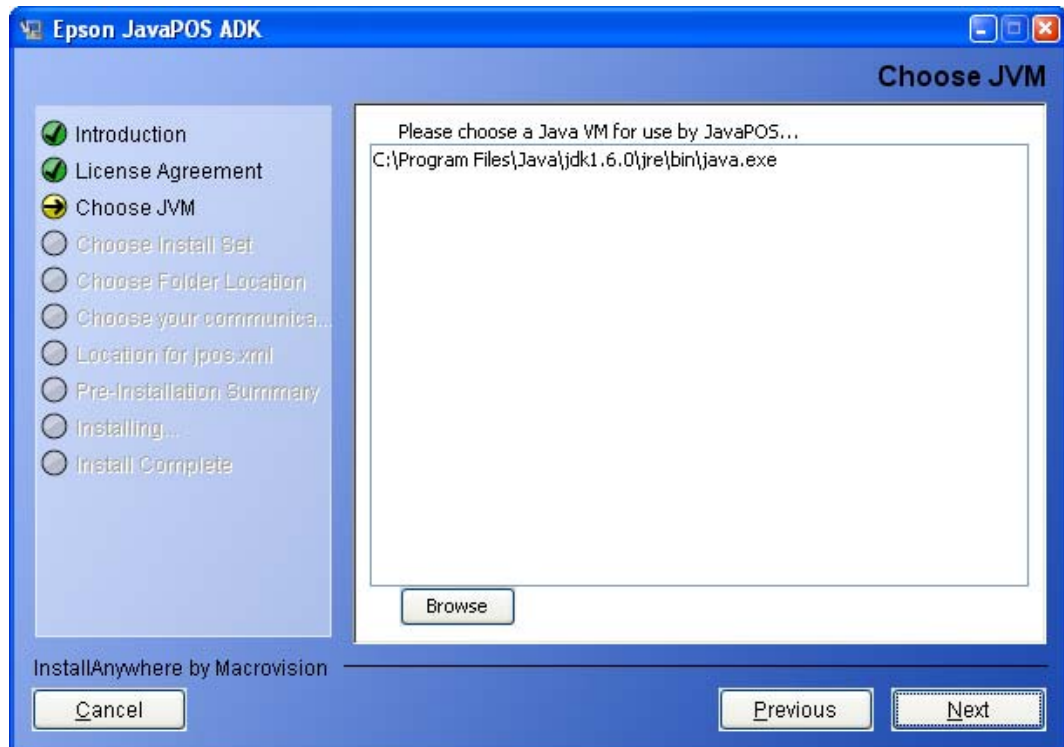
Epson JavaPOS ADK

Choose JVM

Introduction
License Agreement
Choose JVM
Choose Install Set
Choose Folder Location
Choose your communica...
Location for jpos.xml
Pre-Installation Summary
Installing...
Install Complete

Please choose a Java VM for use by JavaPOS...

C:\Program Files\Java\jdk1.6.0\jre\bin\java.exe

Browse

InstallAnywhere by Macrovision

Cancel

Previous

Next